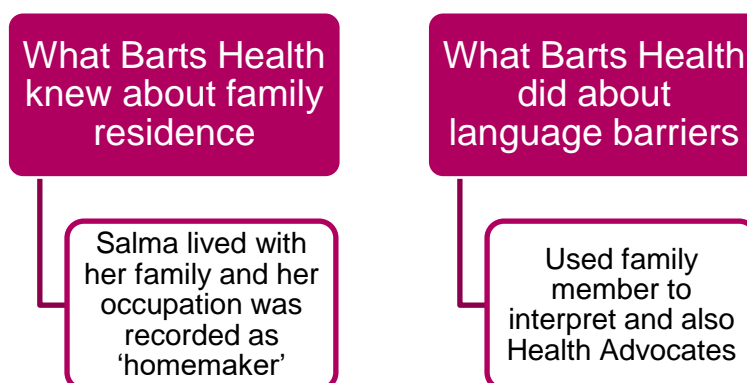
What Barts Health knew about family residence

Salma lived with her family and her occupation was recorded as ‘homemaker’

What Barts Health did about language barriers

Used family member to interpret and also Health Advocates